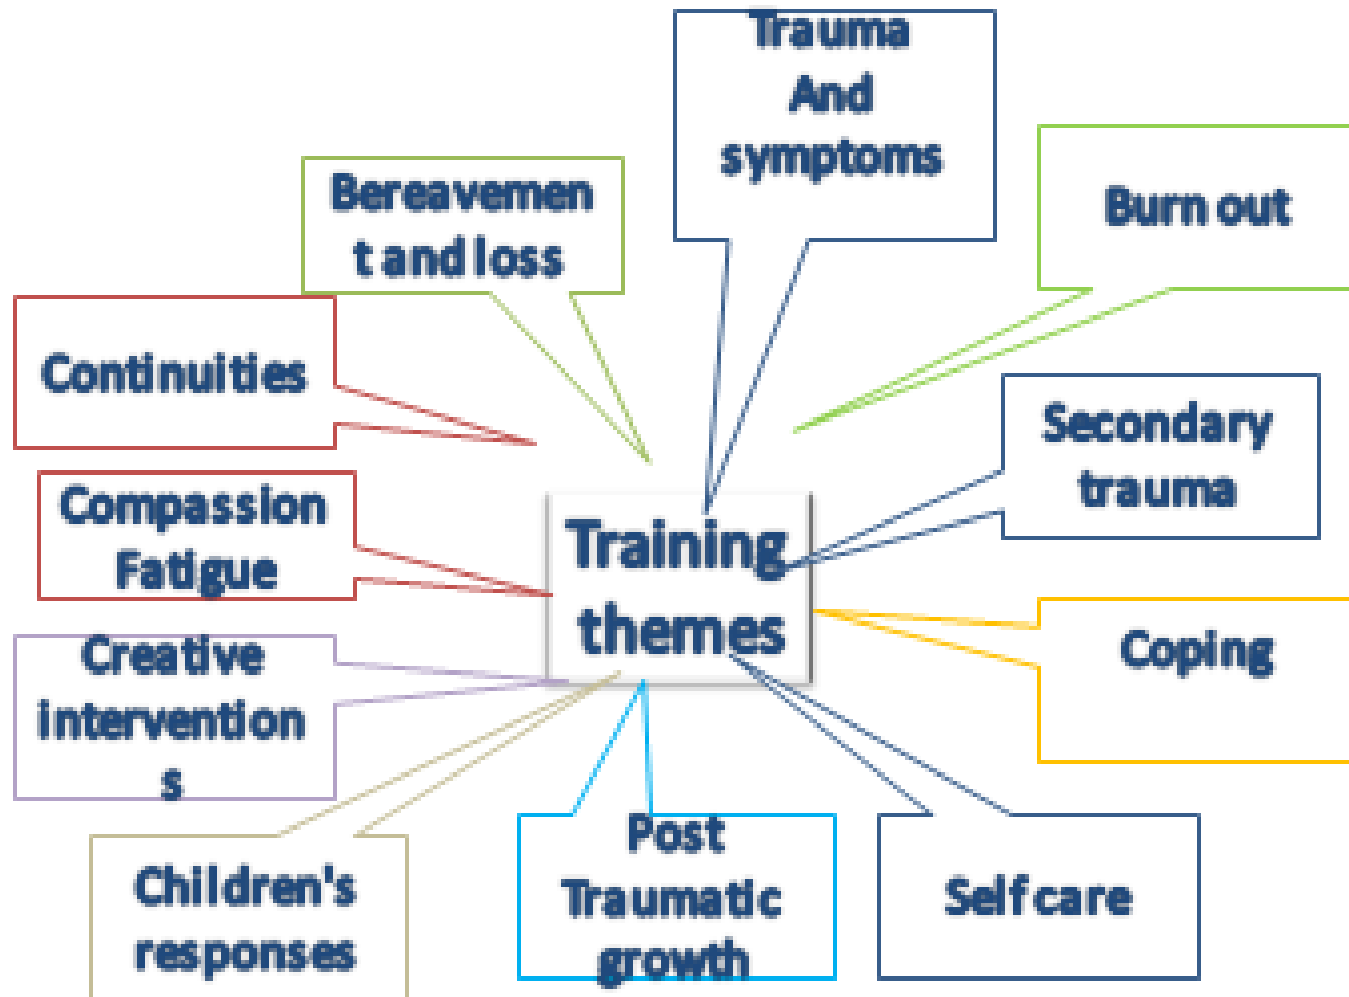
Training themes

Trauma And symptoms

Bereavement and loss

Burn out

Continuities

Secondary trauma

Compassion Fatigue

Coping

Creative interventions

Children's responses

Post Traumatic growth

Self care